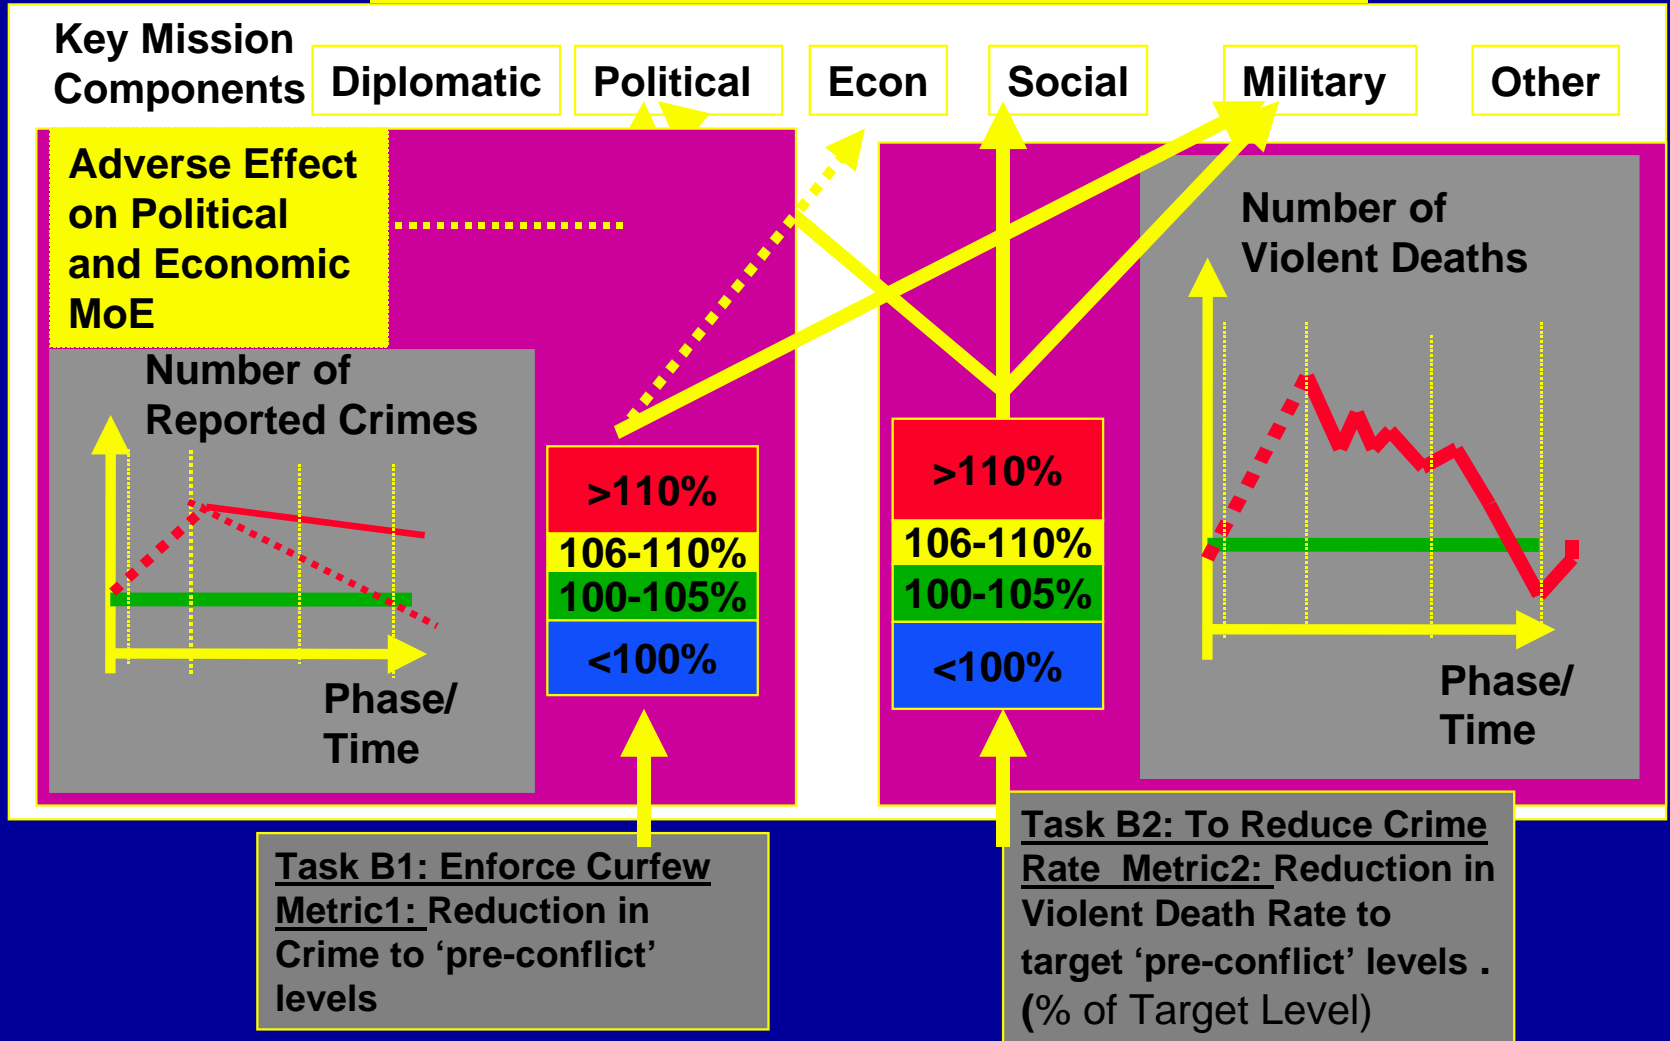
Key Mission Components

Diplomatic

Political

Econ

Social

Military

Other

Adverse Effect on Political and Economic MoE

Number of Reported Crimes

Phase/ Time

>110%

106-110%

100-105%

<100%

>110%

106-110%

100-105%

<100%

Number of Violent Deaths

Phase/ Time

Task B1: Enforce Curfew Metric1: Reduction in Crime to 'pre-conflict' levels

Task B2: To Reduce Crime Rate Metric2: Reduction in Violent Death Rate to target 'pre-conflict' levels . (% of Target Level)